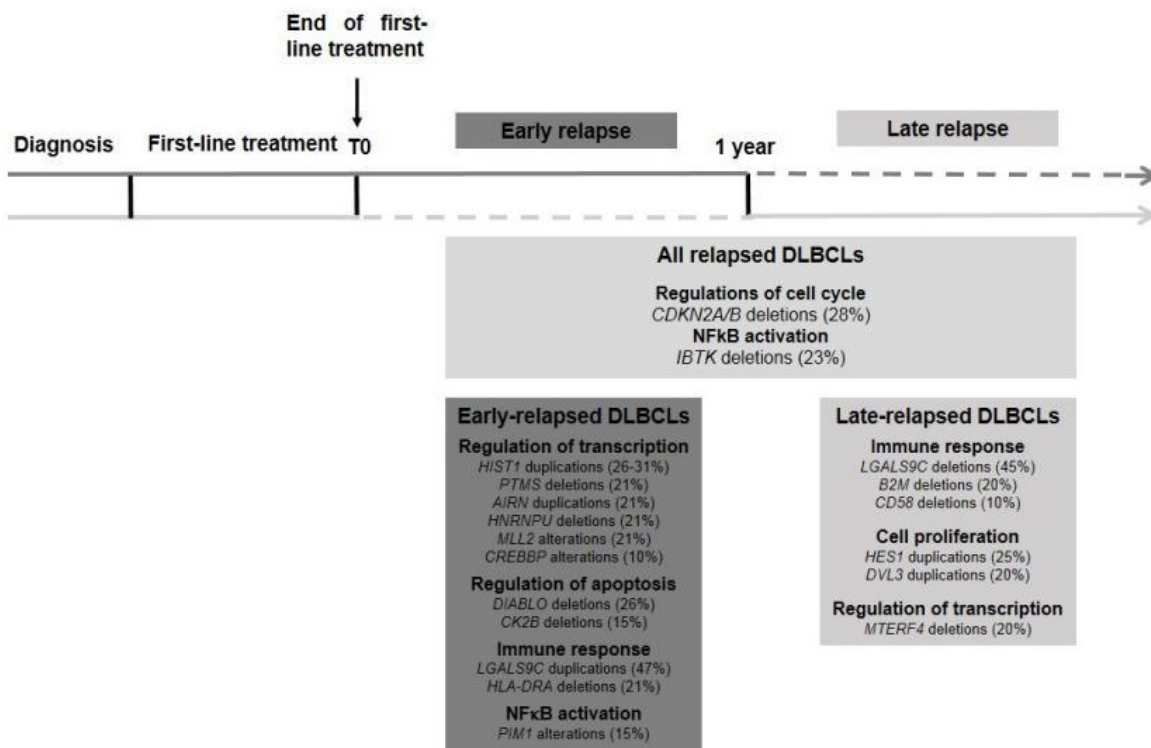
End of first-line treatment

Diagnosis

First-line treatment

T0

Early relapse

1 year

Late relapse

All relapsed DLBCLs

Regulations of cell cycle
CDKN2A/B deletions (28%)
NFkB activation
IBTK deletions (23%)

Early-relapsed DLBCLs

Regulation of transcription
HIST1 duplications (26-31%)
PTMS deletions (21%)
AIRN duplications (21%)
HNRNPU deletions (21%)
MLL2 alterations (21%)
CREBBP alterations (10%)

Regulation of apoptosis
DIABLO deletions (26%)
CK2B deletions (15%)

Immune response
LGALS9C duplications (47%)
HLA-DRA deletions (21%)

NFκB activation
PIM1 alterations (15%)

Late-relapsed DLBCLs

Immune response
LGALS9C deletions (45%)
B2M deletions (20%)
CD58 deletions (10%)

Cell proliferation
HES1 duplications (25%)
DVL3 duplications (20%)

Regulation of transcription
MTERF4 deletions (20%)